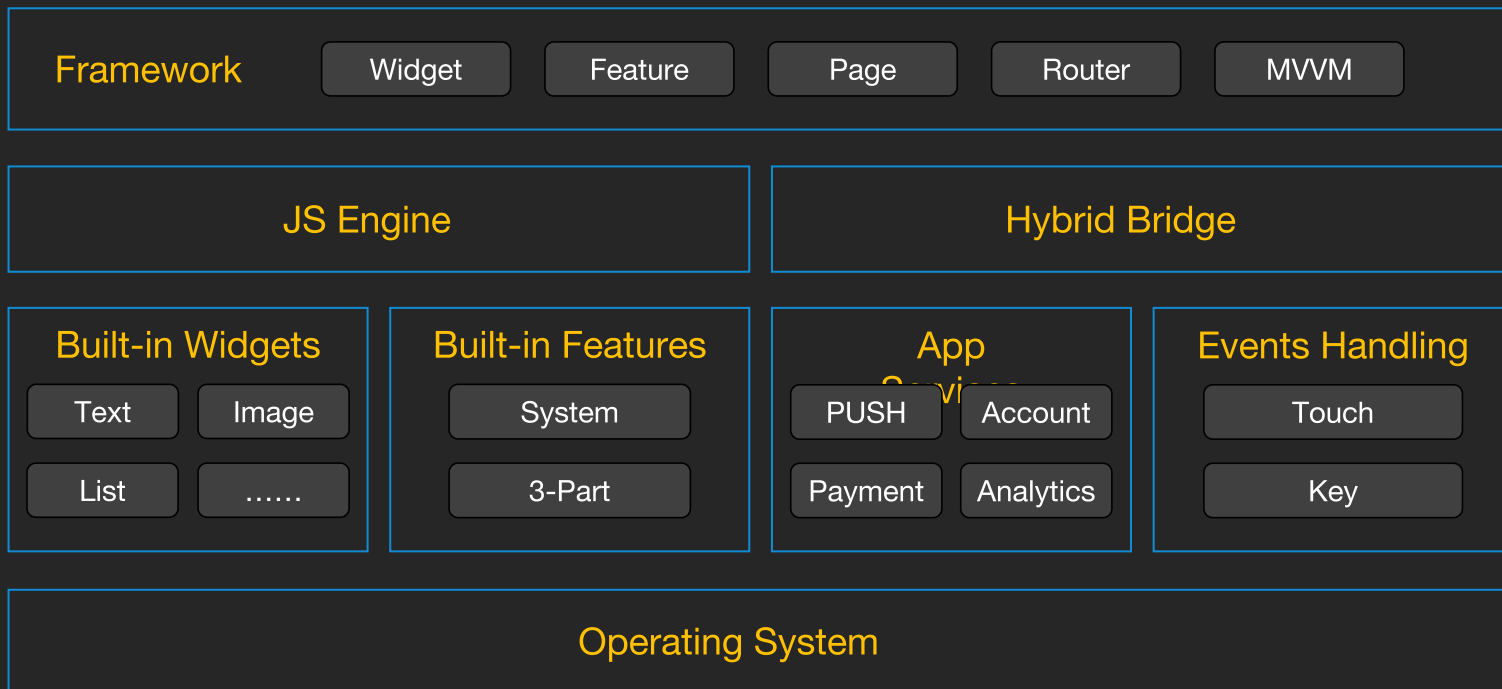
Framework

Widget

Feature

Page

Router

MVVM

JS Engine

Hybrid Bridge

Built-in Widgets

Text

Image

List

……

Built-in Features

System

3-Part

App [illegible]

PUSH

Account

Payment

Analytics

Events Handling

Touch

Key

Operating System